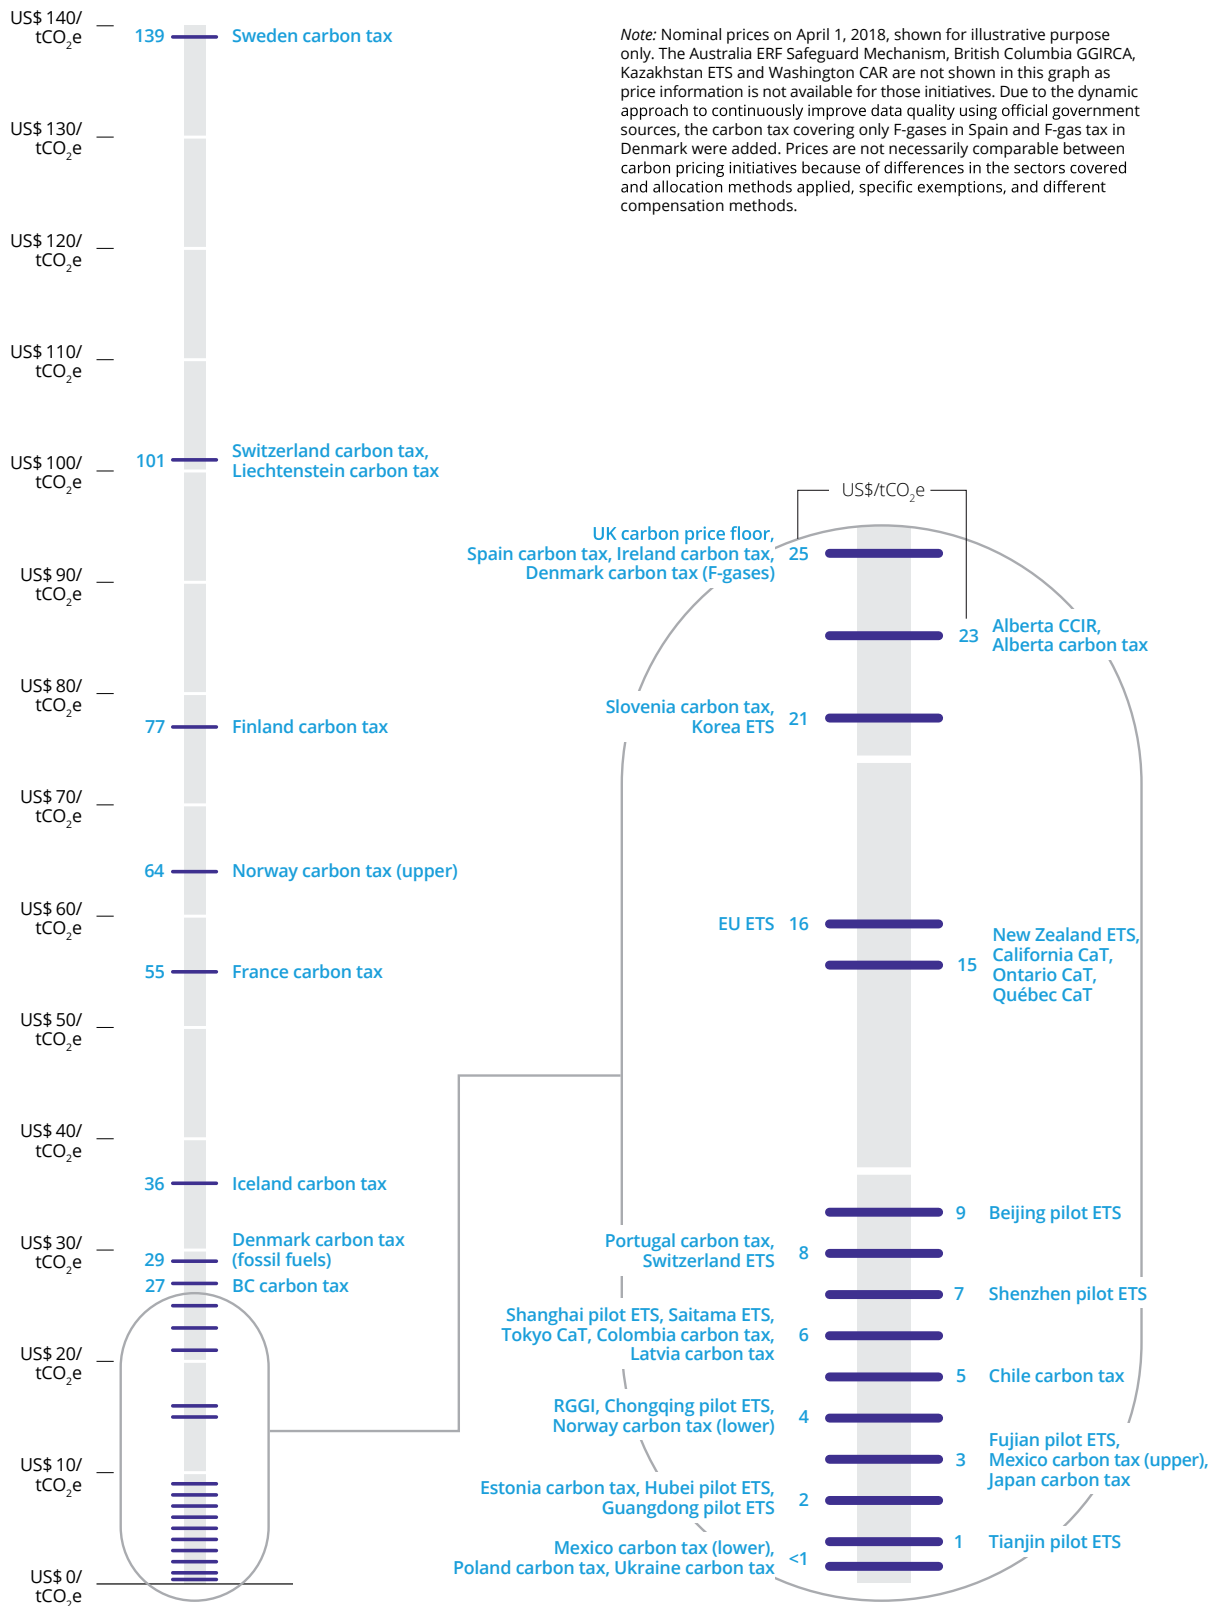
US$ 140/ $tCO_2e$

139 Sweden carbon tax

US$ 130/ $tCO_2e$

US$ 120/ $tCO_2e$

US$ 110/ $tCO_2e$

US$ 100/ $tCO_2e$

101 Switzerland carbon tax, Liechtenstein carbon tax

US$ 90/ $tCO_2e$

US$ 80/ $tCO_2e$

77 Finland carbon tax

US$ 70/ $tCO_2e$

64 Norway carbon tax (upper)

US$ 60/ $tCO_2e$

55 France carbon tax

US$ 50/ $tCO_2e$

US$ 40/ $tCO_2e$

36 Iceland carbon tax

US$ 30/ $tCO_2e$

29 Denmark carbon tax (fossil fuels)

27 BC carbon tax

US$ 20/ $tCO_2e$

US$ 10/ $tCO_2e$

US$ 0/ $tCO_2e$

*Note:* Nominal prices on April 1, 2018, shown for illustrative purpose only. The Australia ERF Safeguard Mechanism, British Columbia GGIRCA, Kazakhstan ETS and Washington CAR are not shown in this graph as price information is not available for those initiatives. Due to the dynamic approach to continuously improve data quality using official government sources, the carbon tax covering only F-gases in Spain and F-gas tax in Denmark were added. Prices are not necessarily comparable between carbon pricing initiatives because of differences in the sectors covered and allocation methods applied, specific exemptions, and different compensation methods.

US$/$tCO_2e$

UK carbon price floor, Spain carbon tax, Ireland carbon tax, Denmark carbon tax (F-gases) 25

23 Alberta CCIR, Alberta carbon tax

Slovenia carbon tax, Korea ETS 21

EU ETS 16

15 New Zealand ETS, California CaT, Ontario CaT, Québec CaT

9 Beijing pilot ETS

Portugal carbon tax, Switzerland ETS 8

7 Shenzhen pilot ETS

Shanghai pilot ETS, Saitama ETS, Tokyo CaT, Colombia carbon tax, Latvia carbon tax 6

5 Chile carbon tax

RGGI, Chongqing pilot ETS, Norway carbon tax (lower) 4

3 Fujian pilot ETS, Mexico carbon tax (upper), Japan carbon tax

Estonia carbon tax, Hubei pilot ETS, Guangdong pilot ETS 2

1 Tianjin pilot ETS

Mexico carbon tax (lower), Poland carbon tax, Ukraine carbon tax <1